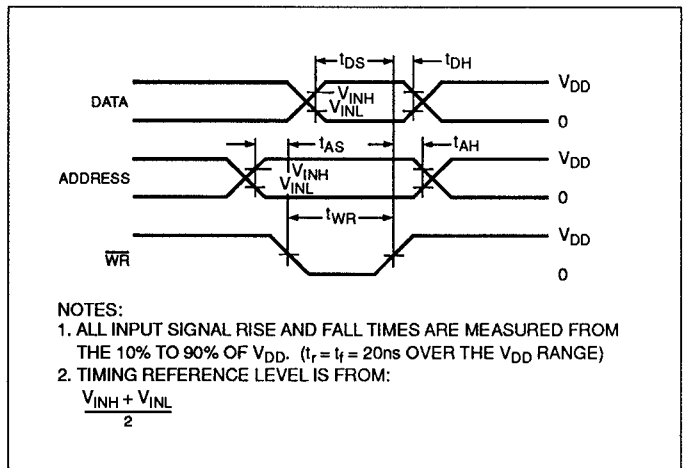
$t_{DS}$
$t_{DH}$
DATA
$V_{INH}$
$V_{INL}$
$V_{DD}$
0
$t_{AS}$
$t_{AH}$
ADDRESS
$V_{INH}$
$V_{INL}$
$V_{DD}$
0
$t_{WR}$
$\overline{WR}$
$V_{DD}$
0

NOTES:
1. ALL INPUT SIGNAL RISE AND FALL TIMES ARE MEASURED FROM THE 10% TO 90% OF $V_{DD}$. ($t_r = t_f$ = 20ns OVER THE $V_{DD}$ RANGE)
2. TIMING REFERENCE LEVEL IS FROM:
$\frac{V_{INH} + V_{INL}}{2}$